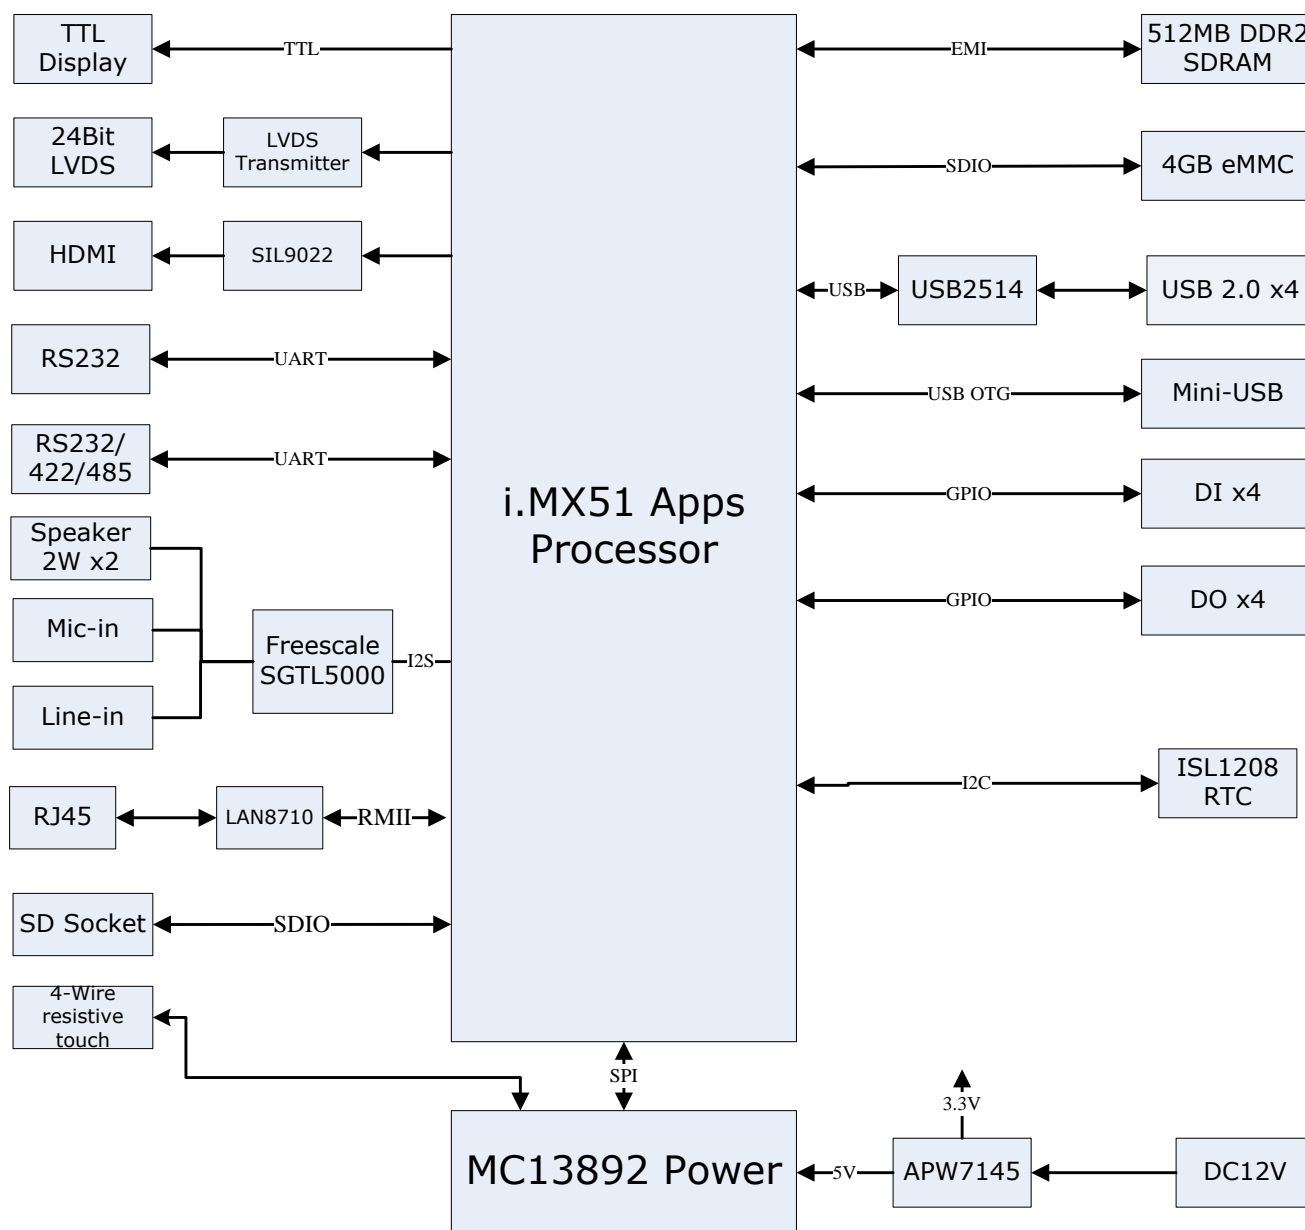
TTL Display

TTL

24Bit LVDS

LVDS Transmitter

HDMI

SIL9022

RS232

UART

RS232/ 422/485

UART

Speaker 2W x2

Mic-in

Line-in

Freescale SGTL5000

I2S

RJ45

LAN8710

RMII

SD Socket

SDIO

4-Wire resistive touch

i.MX51 Apps Processor

EMI

512MB DDR2 SDRAM

SDIO

4GB eMMC

USB

USB2514

USB 2.0 x4

USB OTG

Mini-USB

GPIO

DI x4

GPIO

DO x4

I2C

ISL1208 RTC

SPI

3.3V

MC13892 Power

5V

APW7145

DC12V